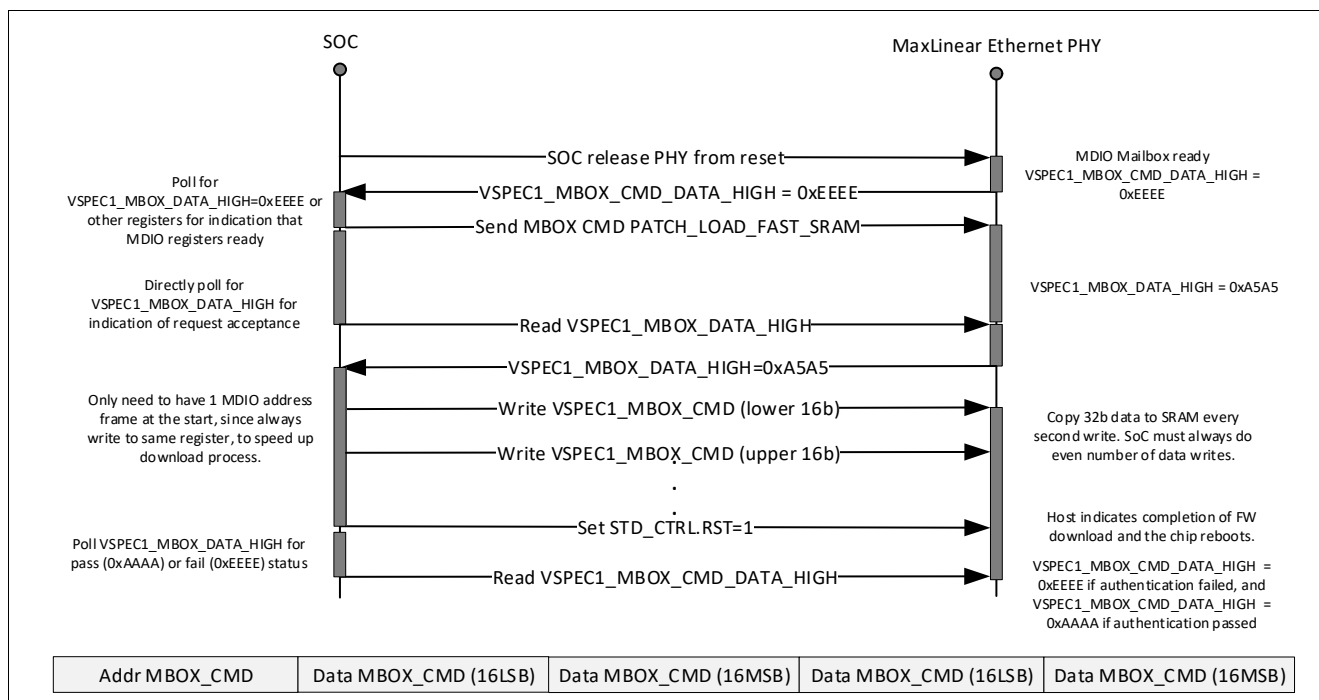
SOC

MaxLinear Ethernet PHY

SOC release PHY from reset

MDIO Mailbox ready VSPEC1_MBOX_CMD_DATA_HIGH = 0xEEEE

Poll for VSPEC1_MBOX_DATA_HIGH=0xEEEE or other registers for indication that MDIO registers ready

VSPEC1_MBOX_CMD_DATA_HIGH = 0xEEEE

Send MBOX CMD PATCH_LOAD_FAST_SRAM

Directly poll for VSPEC1_MBOX_DATA_HIGH for indication of request acceptance

VSPEC1_MBOX_DATA_HIGH = 0xA5A5

Read VSPEC1_MBOX_DATA_HIGH

VSPEC1_MBOX_DATA_HIGH=0xA5A5

Only need to have 1 MDIO address frame at the start, since always write to same register, to speed up download process.

Write VSPEC1_MBOX_CMD (lower 16b)

Copy 32b data to SRAM every second write. SoC must always do even number of data writes.

Write VSPEC1_MBOX_CMD (upper 16b)

.
.

Set STD_CTRL.RST=1

Host indicates completion of FW download and the chip reboots.

Poll VSPEC1_MBOX_DATA_HIGH for pass (0xAAAA) or fail (0xEEEE) status

Read VSPEC1_MBOX_CMD_DATA_HIGH

VSPEC1_MBOX_CMD_DATA_HIGH = 0xEEEE if authentication failed, and VSPEC1_MBOX_CMD_DATA_HIGH = 0xAAAA if authentication passed

| Addr MBOX_CMD | Data MBOX_CMD (16LSB) | Data MBOX_CMD (16MSB) | Data MBOX_CMD (16LSB) | Data MBOX_CMD (16MSB) |
|---|---|---|---|---|